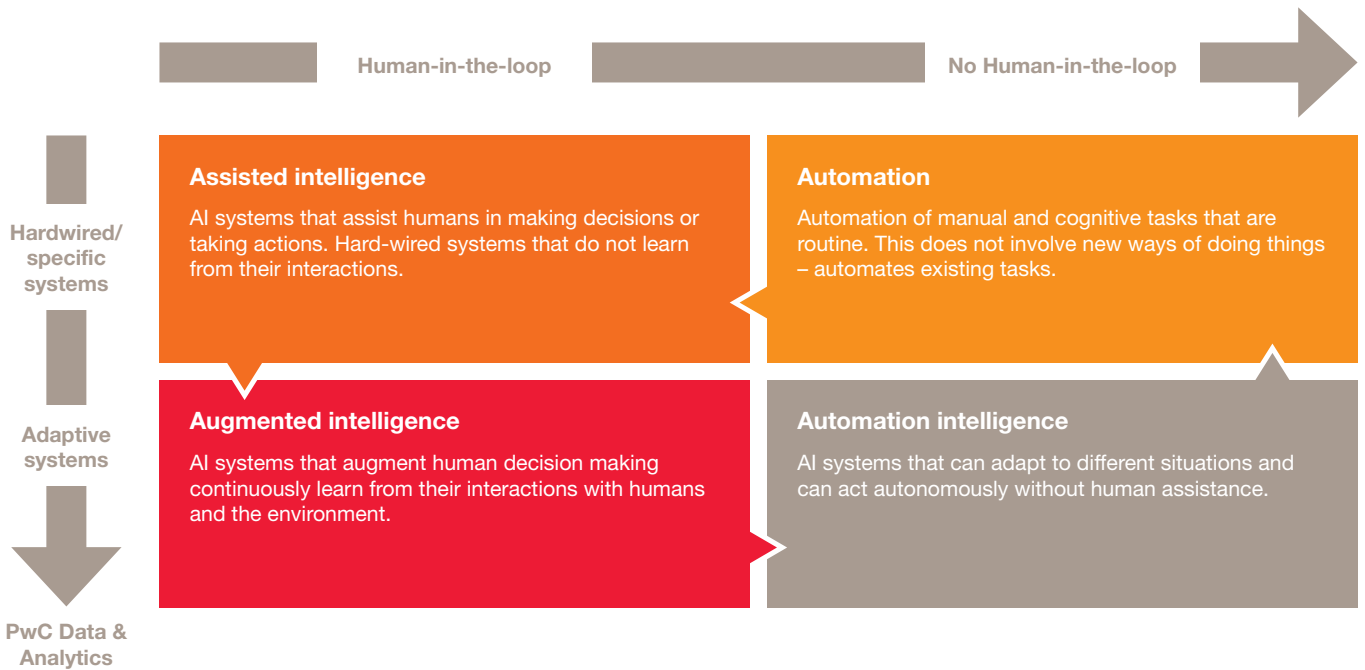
Human-in-the-loop

No Human-in-the-loop

Hardwired/ specific systems

Adaptive systems

Assisted intelligence

AI systems that assist humans in making decisions or taking actions. Hard-wired systems that do not learn from their interactions.

Automation

Automation of manual and cognitive tasks that are routine. This does not involve new ways of doing things – automates existing tasks.

Augmented intelligence

AI systems that augment human decision making continuously learn from their interactions with humans and the environment.

Automation intelligence

AI systems that can adapt to different situations and can act autonomously without human assistance.

PwC Data & Analytics